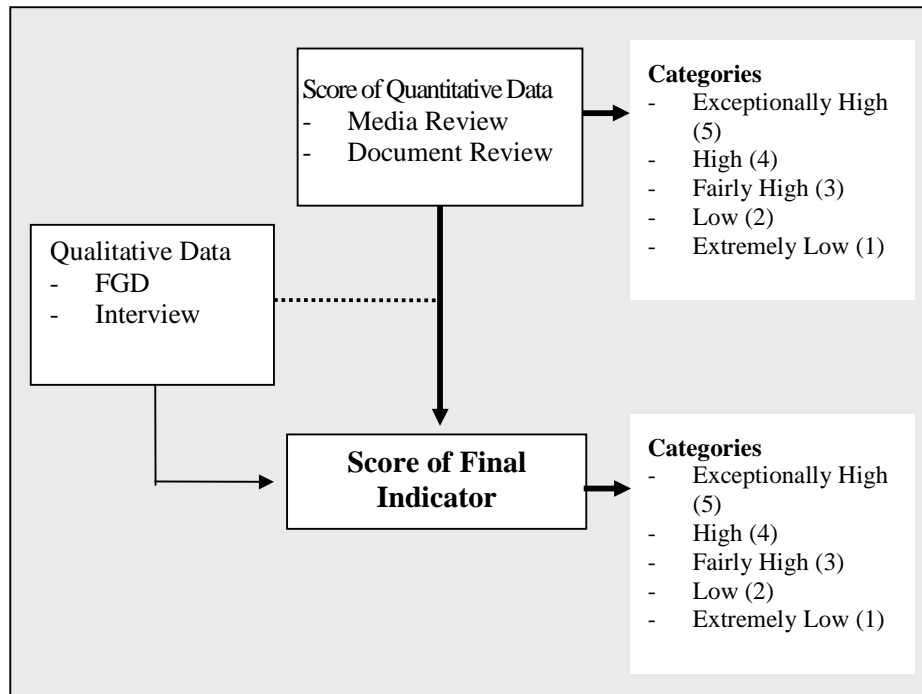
Score of Quantitative Data
- Media Review
- Document Review

Categories
- Exceptionally High (5)
- High (4)
- Fairly High (3)
- Low (2)
- Extremely Low (1)

Qualitative Data
- FGD
- Interview

Score of Final Indicator

Categories
- Exceptionally High (5)
- High (4)
- Fairly High (3)
- Low (2)
- Extremely Low (1)